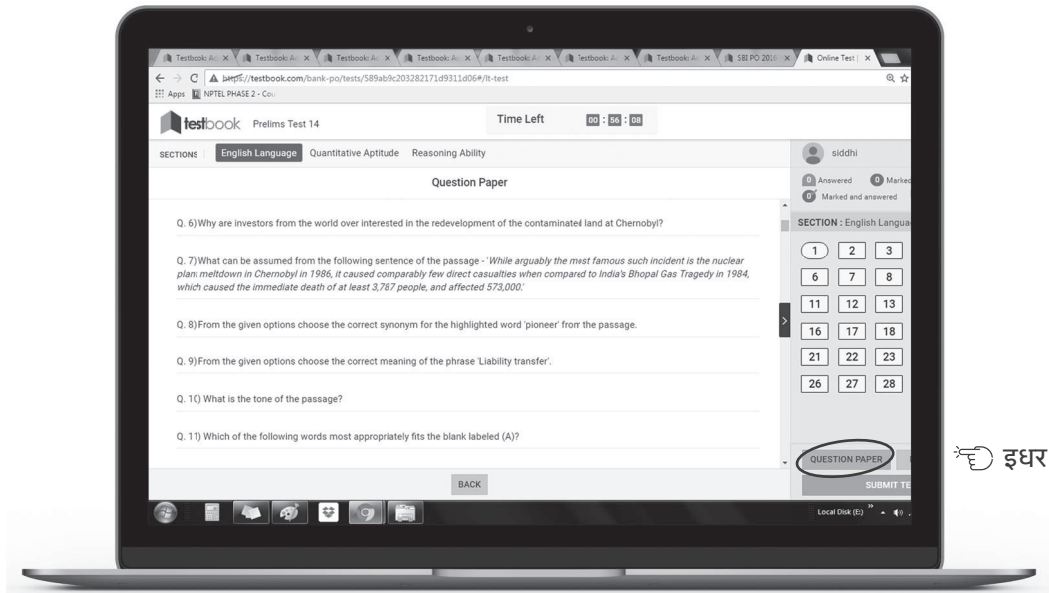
Testbook: A | Testbook: A | Testbook: A | Testbook: A | Testbook: A | Testbook: A | Testbook: A | SBI PO 2016 | Online Test |

https://testbook.com/bank-po/tests/589ab9c203282171d9311d06#/lt-test

Apps NPTEL PHASE 2 - Co

testbook Prelims Test 14

Time Left 00 : 56 : 08

SECTIONS English Language Quantitative Aptitude Reasoning Ability

siddhi

Question Paper

0 Answered 0 Marked
0 Marked and answered

Q. 6) Why are investors from the world over interested in the redevelopment of the contaminated land at Chernobyl?

SECTION : English Langua

Q. 7) What can be assumed from the following sentence of the passage - '*While arguably the most famous such incident is the nuclear plant meltdown in Chernobyl in 1986, it caused comparably few direct casualties when compared to India's Bhopal Gas Tragedy in 1984, which caused the immediate death of at least 3,767 people, and affected 573,000.*'

Q. 8) From the given options choose the correct synonym for the highlighted word 'pioneer' from the passage.

Q. 9) From the given options choose the correct meaning of the phrase 'Liability transfer'.

Q. 10) What is the tone of the passage?

Q. 11) Which of the following words most appropriately fits the blank labeled (A)?

| 1 | 2 | 3 |
|---|---|---|
| 6 | 7 | 8 |
| 11 | 12 | 13 |
| 16 | 17 | 18 |
| 21 | 22 | 23 |
| 26 | 27 | 28 |

QUESTION PAPER

इधर

BACK

SUBMIT TE

Local Disk (E:)